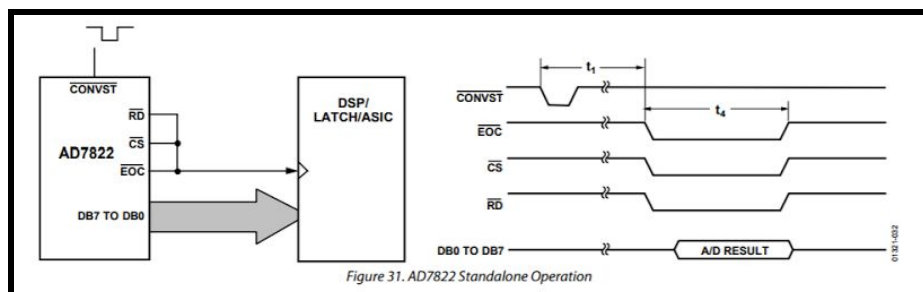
$\overline{CONVST}$

$\overline{RD}$

$\overline{CS}$

AD7822

$\overline{EOC}$

DB7 TO DB0

DSP/ LATCH/ASIC

$t_1$

$\overline{CONVST}$

$t_4$

$\overline{EOC}$

$\overline{CS}$

$\overline{RD}$

DB0 TO DB7

A/D RESULT

01321-032

Figure 31. AD7822 Standalone Operation